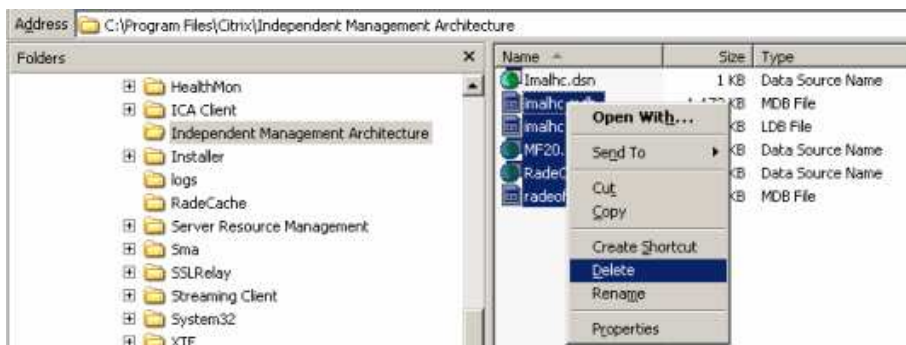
Address C:\Program Files\Citrix\Independent Management Architecture

Folders ×

HealthMon
ICA Client
Independent Management Architecture
Installer
logs
RadeCache
Server Resource Management
Sma
SSLRelay
Streaming Client
System32
XTE

| Name | Size | Type |
|---|---|---|
| Imalhc.dsn | 1 KB | Data Source Name |
| imalhc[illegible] | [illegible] KB | MDB File |
| imalhc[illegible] | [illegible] KB | LDB File |
| MF20.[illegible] | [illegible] KB | Data Source Name |
| RadeC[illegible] | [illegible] KB | Data Source Name |
| radeof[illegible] | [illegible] KB | MDB File |

Open With...
Send To
Cut
Copy
Create Shortcut
Delete
Rename
Properties